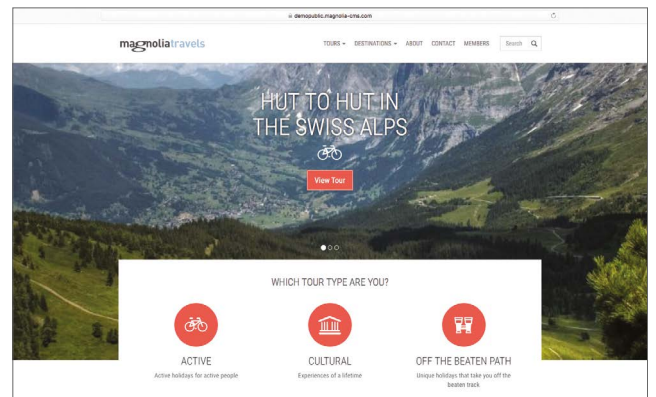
demopublic.magnolia-cms.com

magnoliatravels

TOURS ⌄ DESTINATIONS ⌄ ABOUT CONTACT MEMBERS Search

HUT TO HUT IN THE SWISS ALPS

View Tour

WHICH TOUR TYPE ARE YOU?

ACTIVE
Active holidays for active people

CULTURAL
Experiences of a lifetime

OFF THE BEATEN PATH
Unique holidays that take you off the beaten track